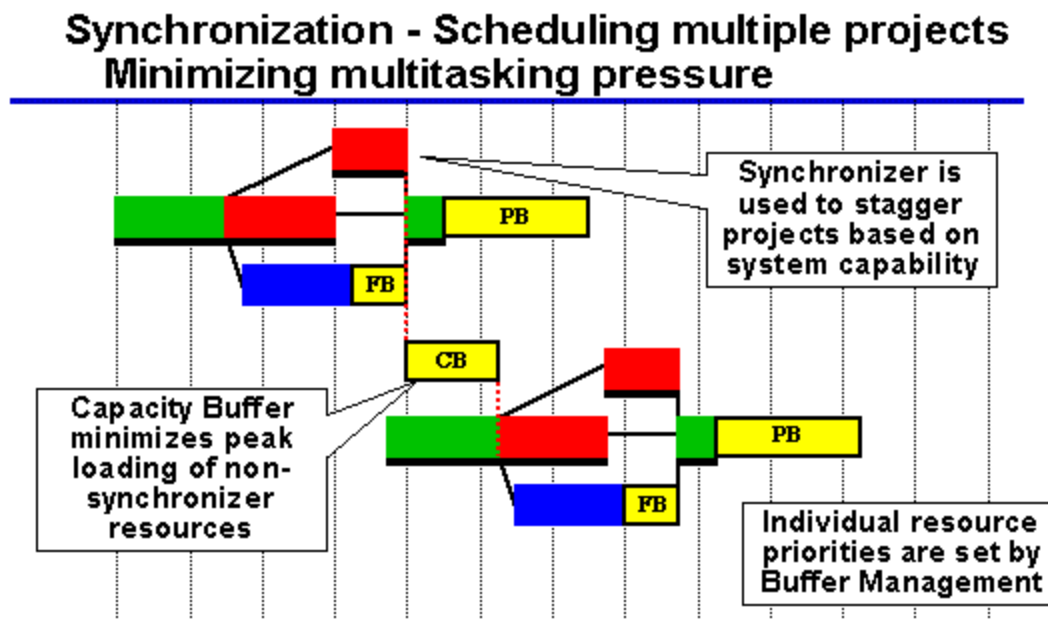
Synchronization - Scheduling multiple projects
Minimizing multitasking pressure

Synchronizer is used to stagger projects based on system capability

PB

FB

CB

Capacity Buffer minimizes peak loading of non-synchronizer resources

PB

FB

Individual resource priorities are set by Buffer Management